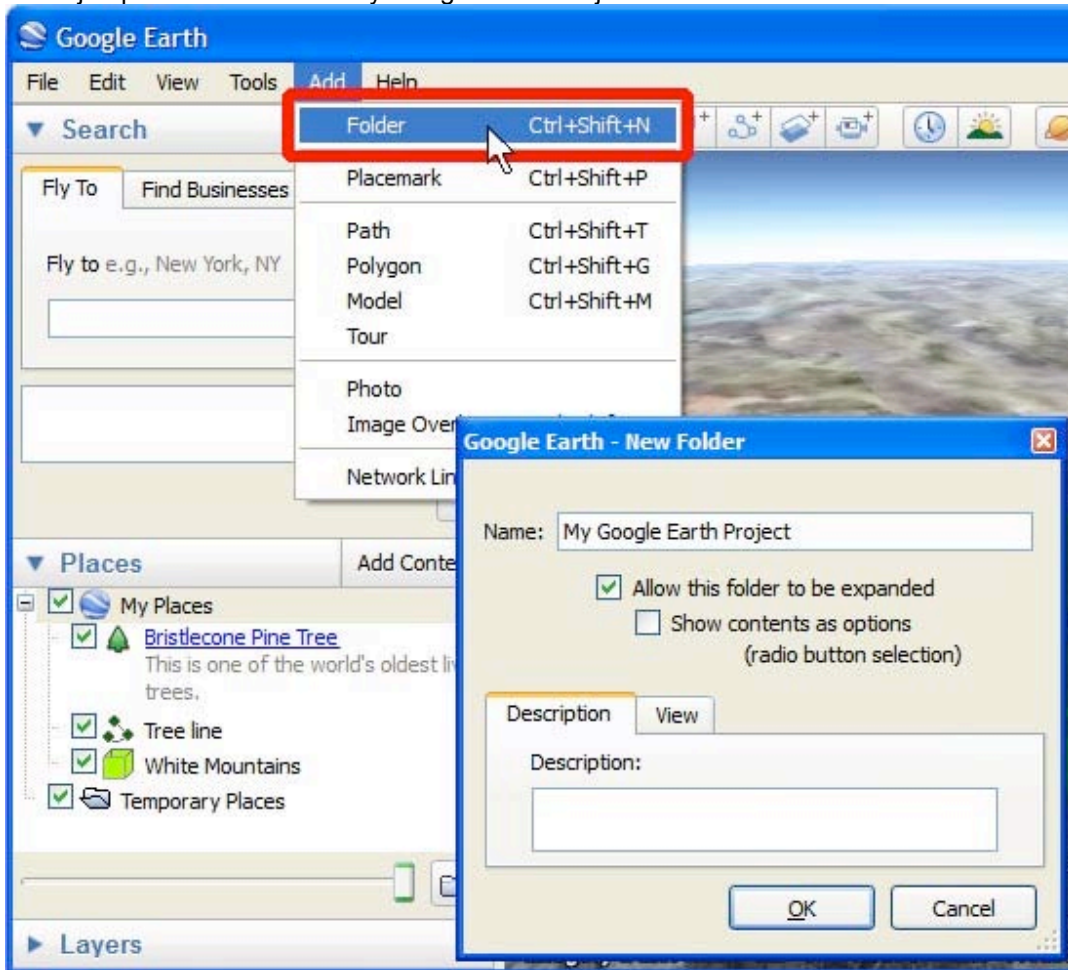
Google Earth

File Edit View Tools Add Help

Search

Fly To Find Businesses

Fly to e.g., New York, NY

Folder Ctrl+Shift+N

Placemark Ctrl+Shift+P

Path Ctrl+Shift+T
Polygon Ctrl+Shift+G
Model Ctrl+Shift+M
Tour

Photo
Image Over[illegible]

Network Lin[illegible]

Places Add Conte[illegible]

My Places
Bristlecone Pine Tree
This is one of the world's oldest li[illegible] trees.
Tree line
White Mountains
Temporary Places

Layers

Google Earth - New Folder

Name: My Google Earth Project

Allow this folder to be expanded
Show contents as options (radio button selection)

Description View

Description:

OK Cancel